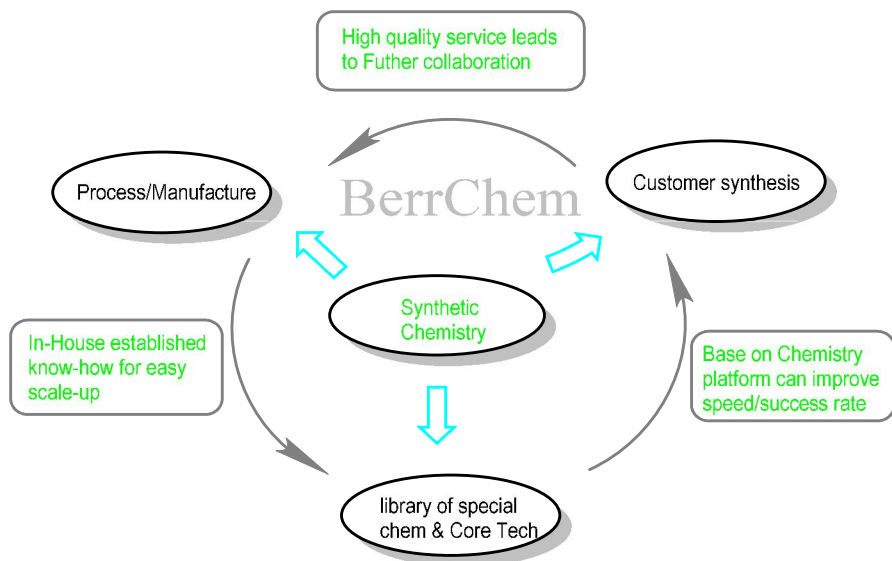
High quality service leads to Futher collaboration

Process/Manufacture

BerrChem

Customer synthesis

Synthetic Chemistry

In-House established know-how for easy scale-up

Base on Chemistry platform can improve speed/success rate

library of special chem & Core Tech